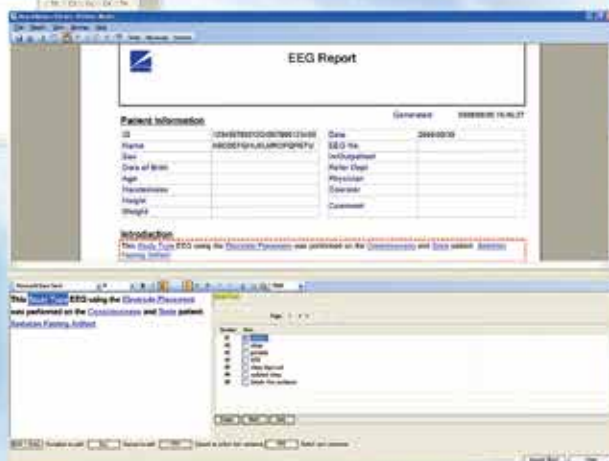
EEG Report

Generated 2008/08/30 15:46:27

Patient Information

| ID | 1234567890ABCDEFGHIJ | Date | 2008/08/30 |
|---|---|---|---|
| Name | ABCDEFGHIJKLMNOPQRSTU | EEG No | |
| Sex | | In/Outpatient | |
| Date of Birth | | Refer Dept | |
| Age | | Physician | |
| Handedness | | Operator | |
| Height | | Comment | |
| Weight | | | |

Introduction

This Study Type EEG using the Electrode Placement was performed on the Consciousness and State patient. Activation Fasting Artifact

This Study Type EEG using the Electrode Placement was performed on the Consciousness and State patient. Activation Fasting Artifact

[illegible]